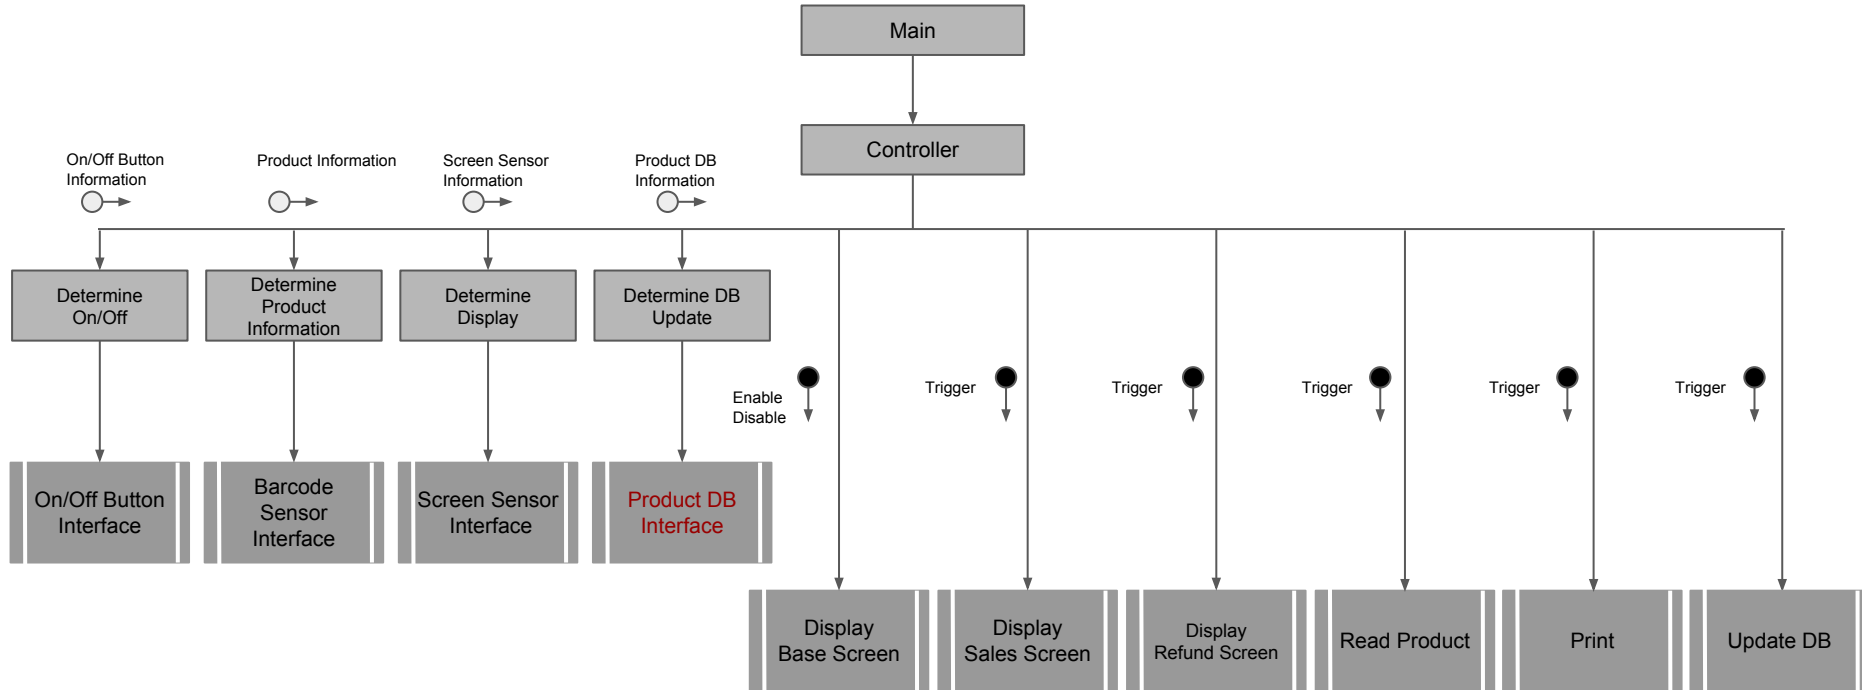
Main

Controller

On/Off Button Information

Product Information

Screen Sensor Information

Product DB Information

Determine On/Off

Determine Product Information

Determine Display

Determine DB Update

Enable Disable

Trigger

Trigger

Trigger

Trigger

Trigger

On/Off Button Interface

Barcode Sensor Interface

Screen Sensor Interface

Product DB Interface

Display Base Screen

Display Sales Screen

Display Refund Screen

Read Product

Print

Update DB